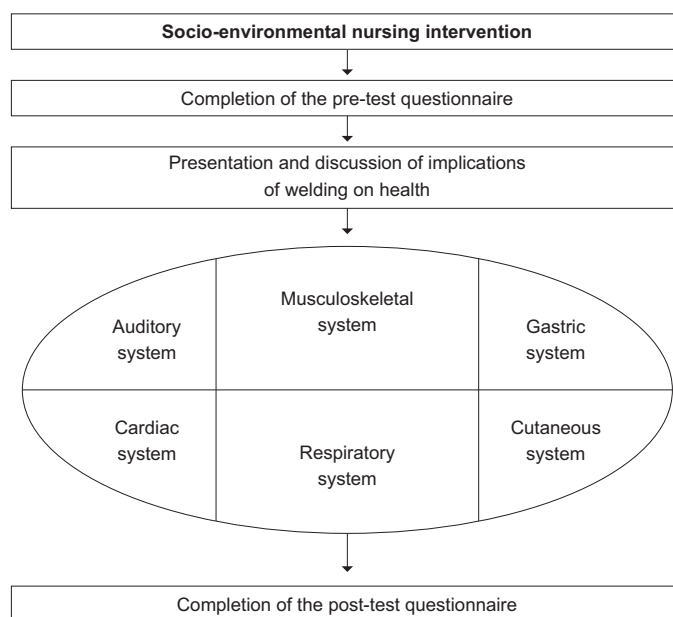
Socio-environmental nursing intervention

Completion of the pre-test questionnaire

Presentation and discussion of implications of welding on health

Auditory system

Musculoskeletal system

Gastric system

Cardiac system

Respiratory system

Cutaneous system

Completion of the post-test questionnaire